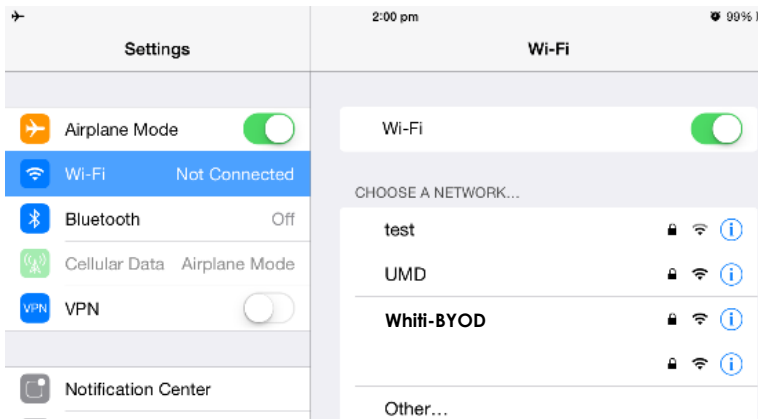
2:00 pm

99%

Settings

Wi-Fi

Airplane Mode

Wi-Fi Not Connected

Bluetooth Off

Cellular Data Airplane Mode

VPN VPN

Notification Center

Wi-Fi

CHOOSE A NETWORK...

test

UMD

Whiti-BYOD

Other...